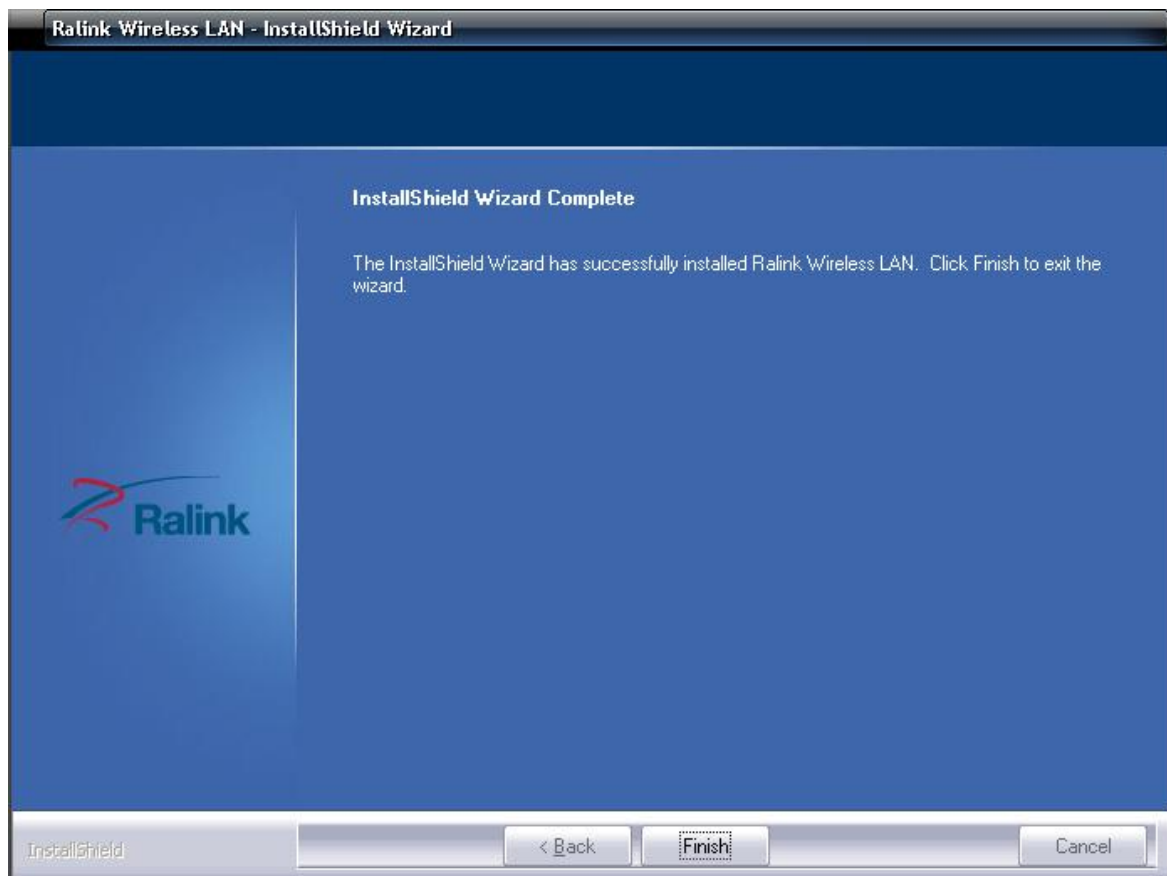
Ralink Wireless LAN - InstallShield Wizard

InstallShield Wizard Complete

The InstallShield Wizard has successfully installed Ralink Wireless LAN. Click Finish to exit the wizard.

Ralink

InstallShield

< Back

Finish

Cancel